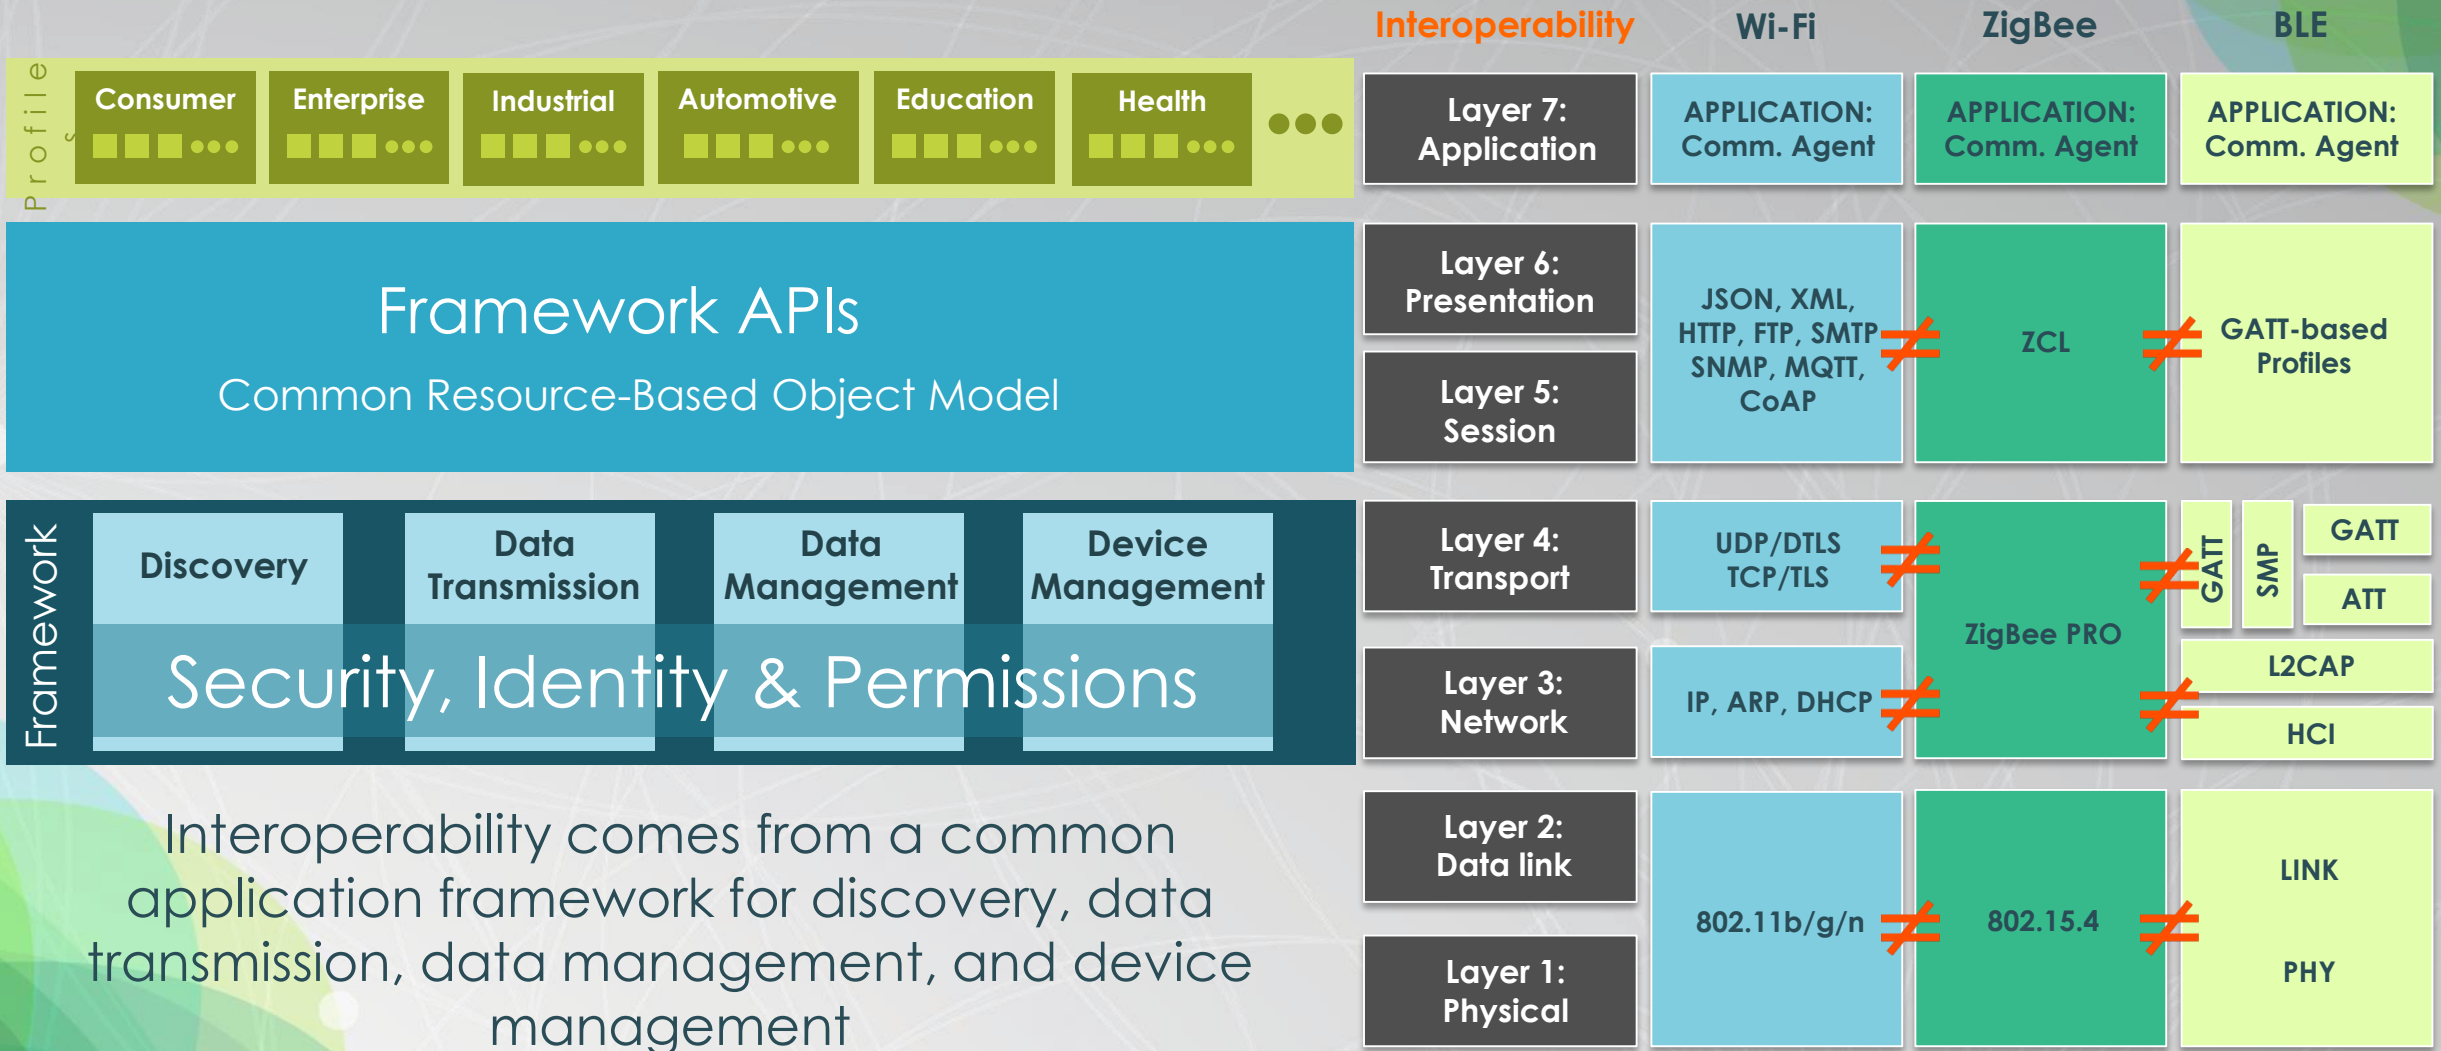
Profiles

Consumer

Enterprise

Industrial

Automotive

Education

Health

Framework APIs

Common Resource-Based Object Model

Framework

Discovery

Data Transmission

Data Management

Device Management

Security, Identity & Permissions

Interoperability comes from a common application framework for discovery, data transmission, data management, and device management

| Interoperability | Wi-Fi | ZigBee | BLE |
|---|---|---|---|
| Layer 7: Application | APPLICATION: Comm. Agent | APPLICATION: Comm. Agent | APPLICATION: Comm. Agent |
| Layer 6: Presentation | JSON, XML, HTTP, FTP, SMTP SNMP, MQTT, CoAP ≠ | ZCL ≠ | GATT-based Profiles |
| Layer 5: Session | | | |
| Layer 4: Transport | UDP/DTLS TCP/TLS ≠ | ZigBee PRO ≠ | GATT SMP GATT ATT |
| Layer 3: Network | IP, ARP, DHCP ≠ | ≠ | L2CAP HCI |
| Layer 2: Data link | 802.11b/g/n ≠ | 802.15.4 ≠ | LINK |
| Layer 1: Physical | | | PHY |